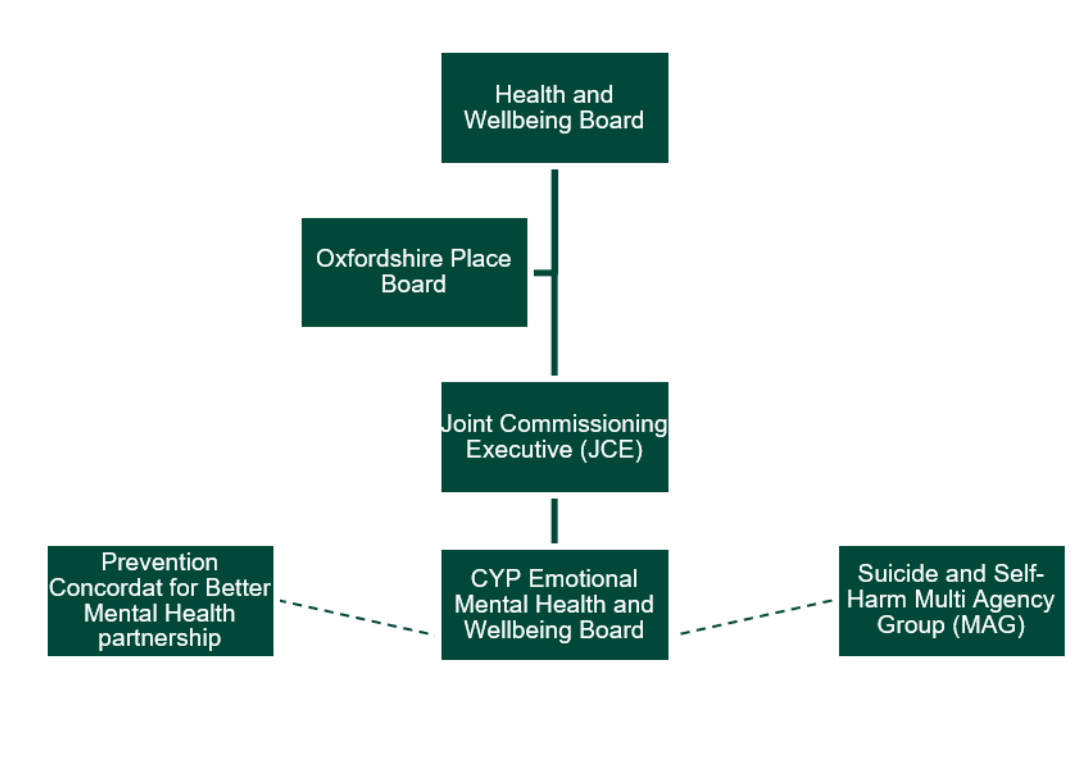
Health and Wellbeing Board

Oxfordshire Place Board

Joint Commissioning Executive (JCE)

Prevention Concordat for Better Mental Health partnership

CYP Emotional Mental Health and Wellbeing Board

Suicide and Self-Harm Multi Agency Group (MAG)